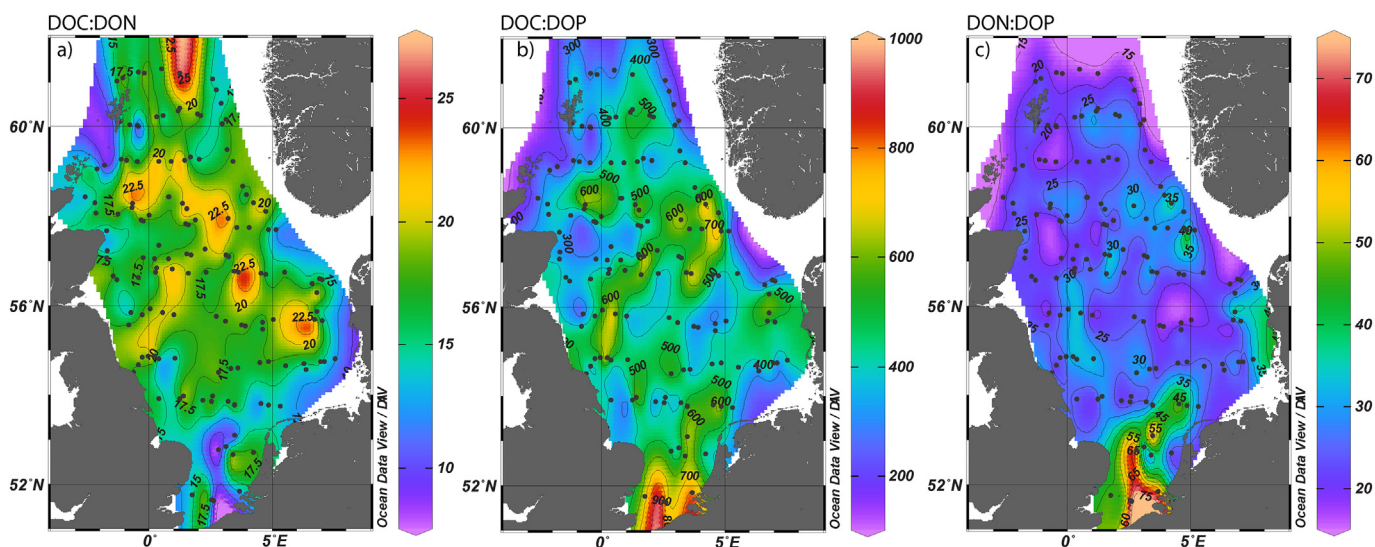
DOC:DON
a)
60°N
56°N
52°N
0°
5°E
17.5
25
20
22.5
22.5
20
22.5
17.5
17.5
20
22.5
20
17.5
15
17.5
17.5
15
17.5
25
20
15
10
Ocean Data View / DIVA

DOC:DOP
b)
300
400
500
600
500
600
700
300
600
600
500
500
500
400
500
600
600
700
900
1000
800
600
400
200
Ocean Data View / DIVA

DON:DOP
c)
15
20
25
20
25
30
35
25
30
40
35
30
25
30
35
35
45
45
55
55
65
65
75
60
70
60
50
40
30
20
Ocean Data View / DIVA